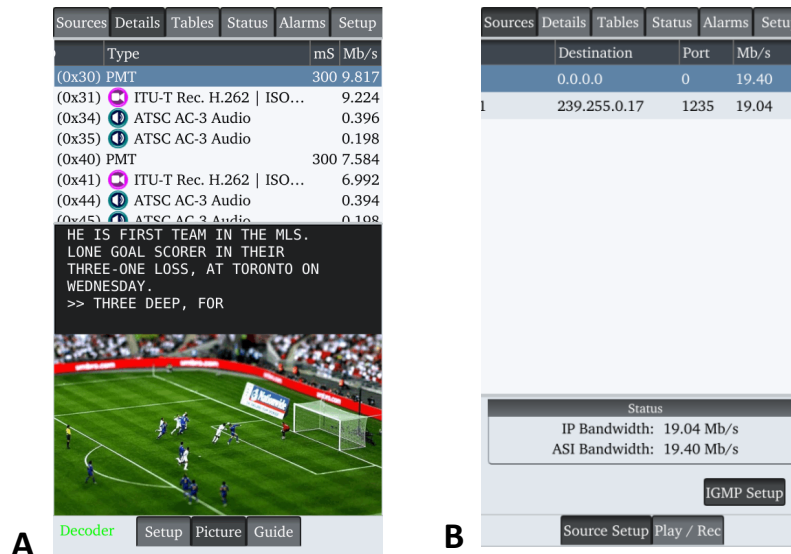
Sources Details Tables Status Alarms Setup

| | Type | mS | Mb/s |
|---|---|---|---|
| (0x30) | PMT | 300 | 9.817 |
| (0x31) | ITU-T Rec. H.262 \| ISO… | | 9.224 |
| (0x34) | ATSC AC-3 Audio | | 0.396 |
| (0x35) | ATSC AC-3 Audio | | 0.198 |
| (0x40) | PMT | 300 | 7.584 |
| (0x41) | ITU-T Rec. H.262 \| ISO… | | 6.992 |
| (0x44) | ATSC AC-3 Audio | | 0.394 |
| (0x45) | ATSC AC-3 Audio | | 0.198 |

HE IS FIRST TEAM IN THE MLS.
LONE GOAL SCORER IN THEIR
THREE-ONE LOSS, AT TORONTO ON
WEDNESDAY.
>> THREE DEEP, FOR

Decoder Setup Picture Guide

A

Sources Details Tables Status Alarms Setu

| | Destination | Port | Mb/s |
|---|---|---|---|
| | 0.0.0.0 | 0 | 19.40 |
| 1 | 239.255.0.17 | 1235 | 19.04 |

Status
IP Bandwidth: 19.04 Mb/s
ASI Bandwidth: 19.40 Mb/s

IGMP Setup

Source Setup Play / Rec

B